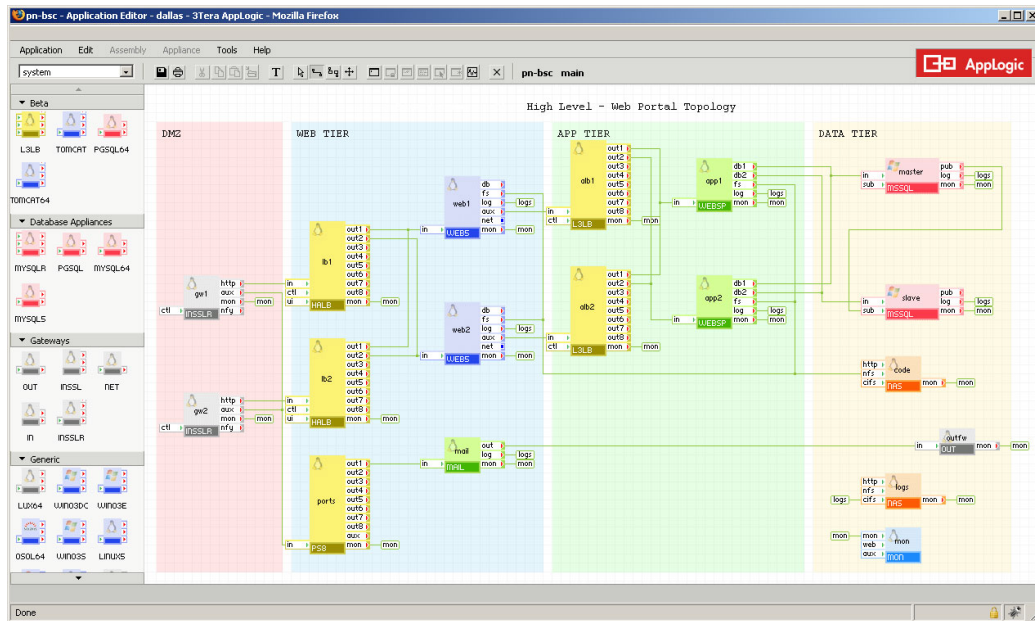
pn-bsc - Application Editor - dallas - 3Tera AppLogic - Mozilla Firefox

Application Edit Assembly Appliance Tools Help

system

T

pn-bsc main

AppLogic

Beta
L3LB TOMCAT PGSQL64
TOMCAT64

Database Appliances
MYSQLR PGSQL MYSQL64
MYSQLS

Gateways
OUT INSSL NET
IN INSSLR

Generic
LUX64 WIN03DC WIN03E
OSOL64 WIN03S LINUXS

High Level - Web Portal Topology

DMZ

WEB TIER

APP TIER

DATA TIER

ctl gw1 INSSLR http aux mon nfy mon
ctl gw2 INSSLR http aux mon nfy mon

in ctl ui lb1 HALB out1 out2 out3 out4 out5 out6 out7 out8 mon mon
in ctl ui lb2 HALB out1 out2 out3 out4 out5 out6 out7 out8 mon mon
in ports PS8 out1 out2 out3 out4 out5 out6 out7 out8 aux mon mon

in web1 WEB5 db fs log aux net mon logs mon
in web2 WEB5 db fs log aux net mon logs mon
in mail MAIL out log mon logs mon

in ctl alb1 L3LB out1 out2 out3 out4 out5 out6 out7 out8 mon mon
in ctl alb2 L3LB out1 out2 out3 out4 out5 out6 out7 out8 mon mon

in app1 WEBSP db1 db2 fs log mon logs mon
in app2 WEBSP db1 db2 fs log mon logs mon

in sub master MSSQL pub log mon logs mon
in sub slave MSSQL pub log mon logs mon
http nfs cifs code NAS mon mon
in outfw OUT mon mon
logs http nfs cifs logs NAS mon mon
mon mon web aux mon MON

Done